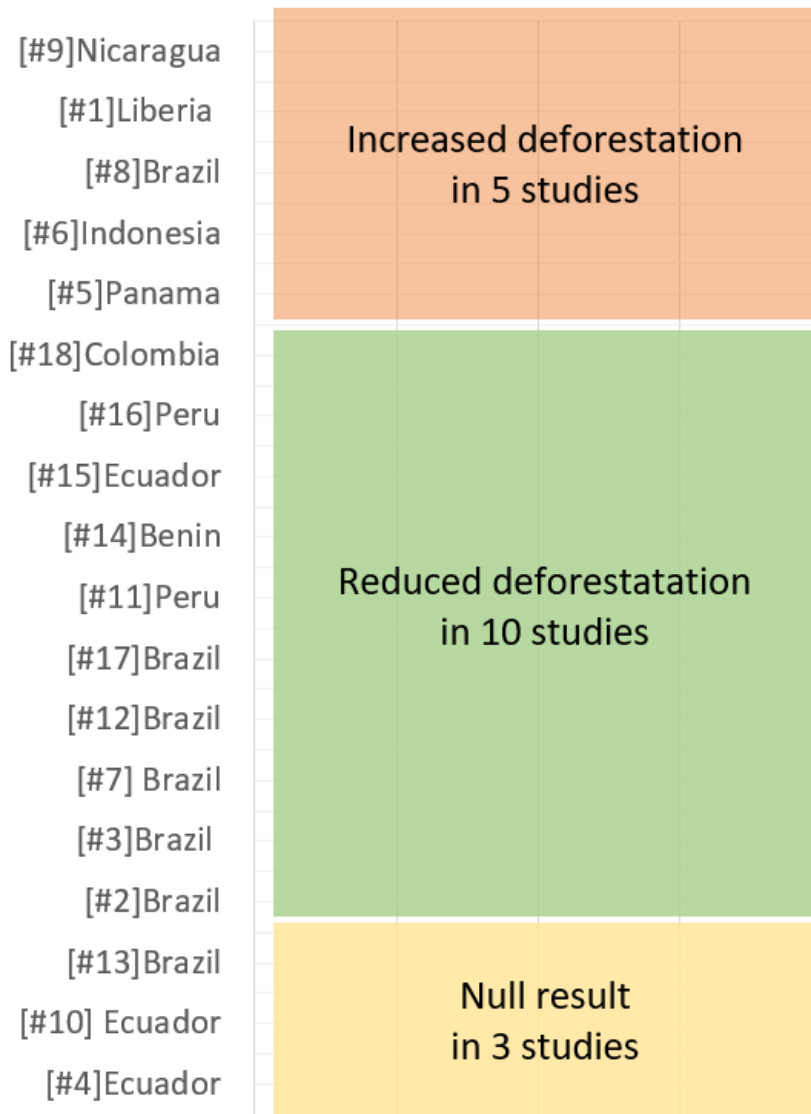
[#9]Nicaragua
[#1]Liberia
[#8]Brazil
[#6]Indonesia
[#5]Panama

Increased deforestation in 5 studies

[#18]Colombia
[#16]Peru
[#15]Ecuador
[#14]Benin
[#11]Peru
[#17]Brazil
[#12]Brazil
[#7] Brazil
[#3]Brazil
[#2]Brazil

Reduced deforestatation in 10 studies

[#13]Brazil
[#10] Ecuador
[#4]Ecuador

Null result in 3 studies